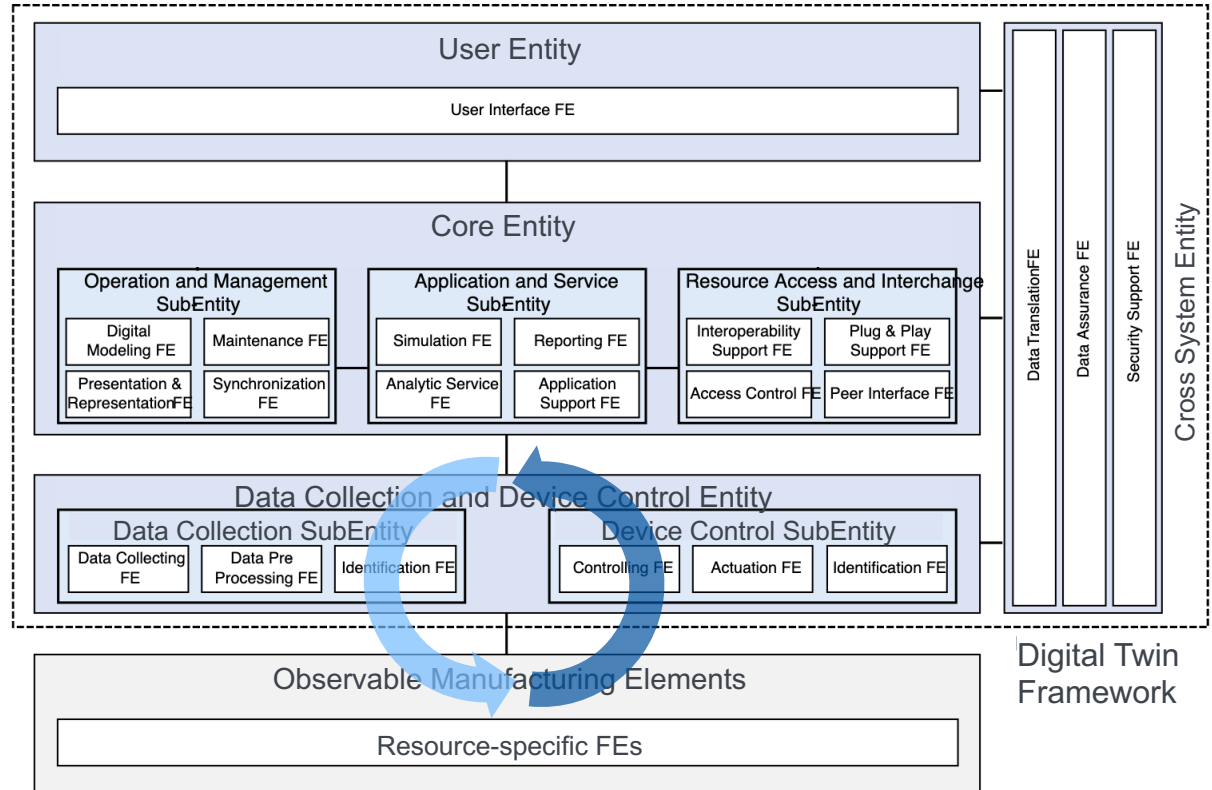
User Entity

User Interface FE

Core Entity

Operation and Management SubEntity

Digital Modeling FE

Maintenance FE

Presentation & Representation FE

Synchronization FE

Application and Service SubEntity

Simulation FE

Reporting FE

Analytic Service FE

Application Support FE

Resource Access and Interchange SubEntity

Interoperability Support FE

Plug & Play Support FE

Access Control FE

Peer Interface FE

Data Collection and Device Control Entity

Data Collection SubEntity

Data Collecting FE

Data Pre Processing FE

Identification FE

Device Control SubEntity

Controlling FE

Actuation FE

Identification FE

Data TranslationFE

Data Assurance FE

Security Support FE

Cross System Entity

Digital Twin Framework

Observable Manufacturing Elements

Resource-specific FEs